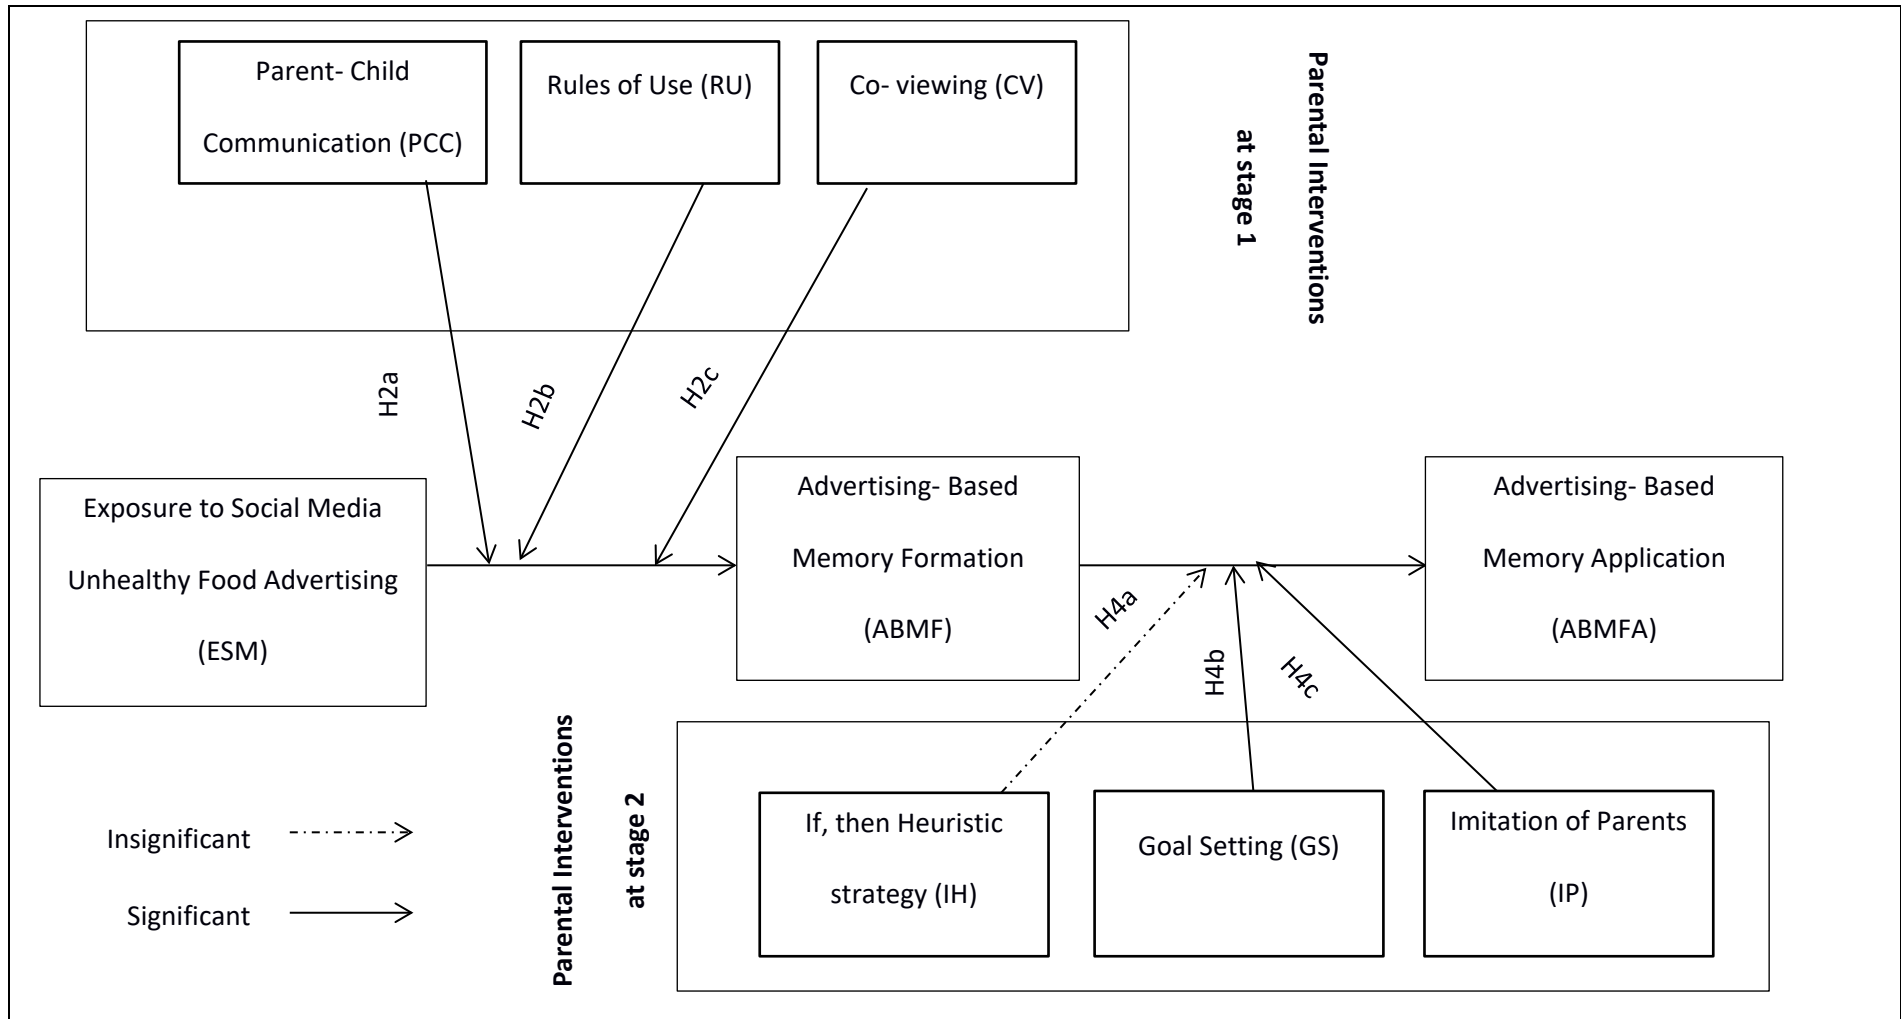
Parent- Child Communication (PCC)

Rules of Use (RU)

Co- viewing (CV)

Parental Interventions at stage 1

H2a

H2b

H2c

Exposure to Social Media Unhealthy Food Advertising (ESM)

Advertising- Based Memory Formation (ABMF)

Advertising- Based Memory Application (ABMFA)

H4a

H4b

H4c

Parental Interventions at stage 2

Insignificant

Significant

If, then Heuristic strategy (IH)

Goal Setting (GS)

Imitation of Parents (IP)